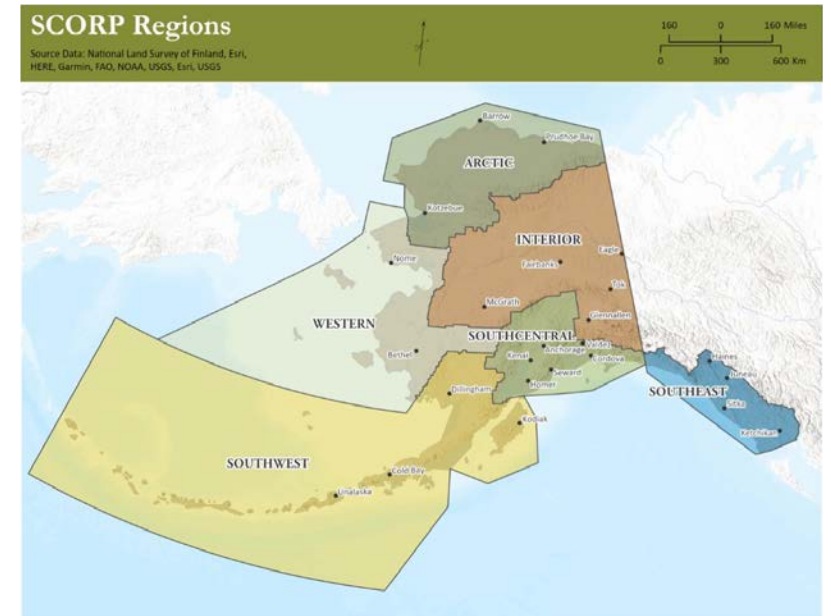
SCORP Regions

Source Data: National Land Survey of Finland, Esri, HERE, Garmin, FAO, NOAA, USGS, Esri, USGS

160 0 160 Miles
0 300 600 Km

Barrow
Prudhoe Bay
ARCTIC
Kotzebue
INTERIOR
Eagle
Nome
Fairbanks
Tok
McGrath
WESTERN
Glennallen
SOUTHCENTRAL
Valdez
Kenai
Anchorage
Cordova
Bethel
Seward
Homer
Haines
Juneau
SOUTHEAST
Sitka
Ketchikan
Dillingham
Kodiak
SOUTHWEST
Cold Bay
Unalaska